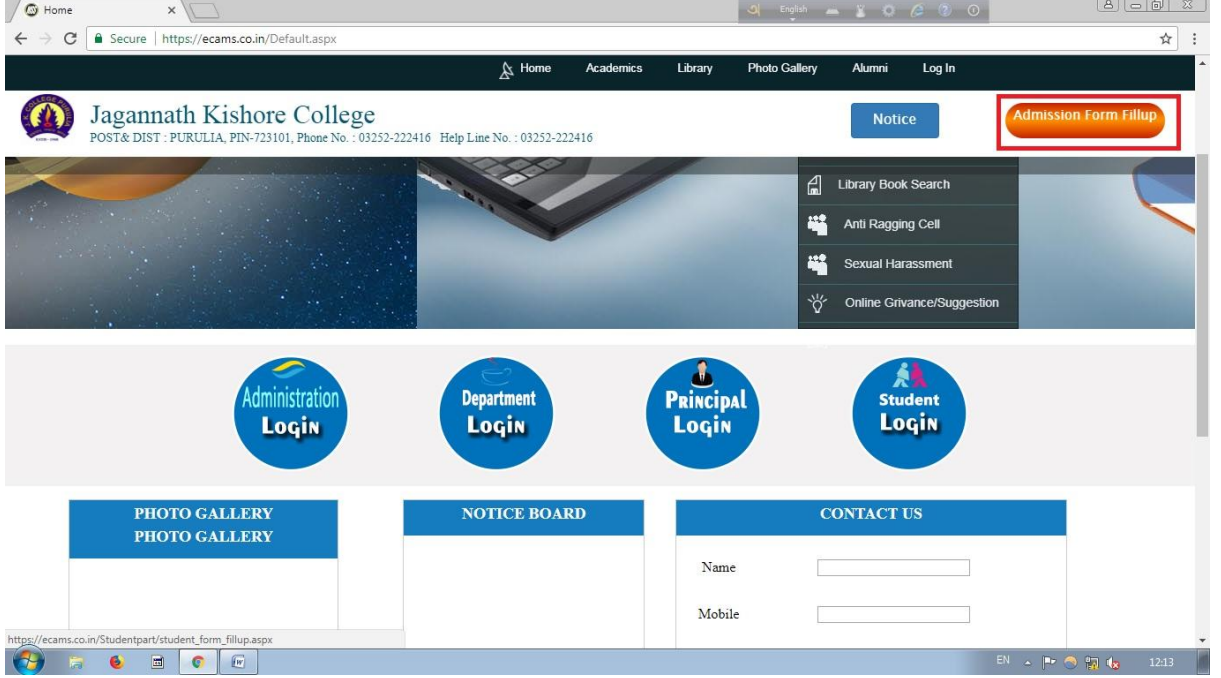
Home
English
Secure | https://ecams.co.in/Default.aspx

Home Academics Library Photo Gallery Alumni Log In

Jagannath Kishore College
POST& DIST : PURULIA, PIN-723101, Phone No. : 03252-222416 Help Line No. : 03252-222416

Notice

Admission Form Fillup

Library Book Search
Anti Ragging Cell
Sexual Harassment
Online Grivance/Suggestion

Administration Login
Department Login
Principal Login
Student Login

PHOTO GALLERY
PHOTO GALLERY

NOTICE BOARD

CONTACT US

Name

Mobile

https://ecams.co.in/Studentpart/student_form_fillup.aspx

EN 12:13